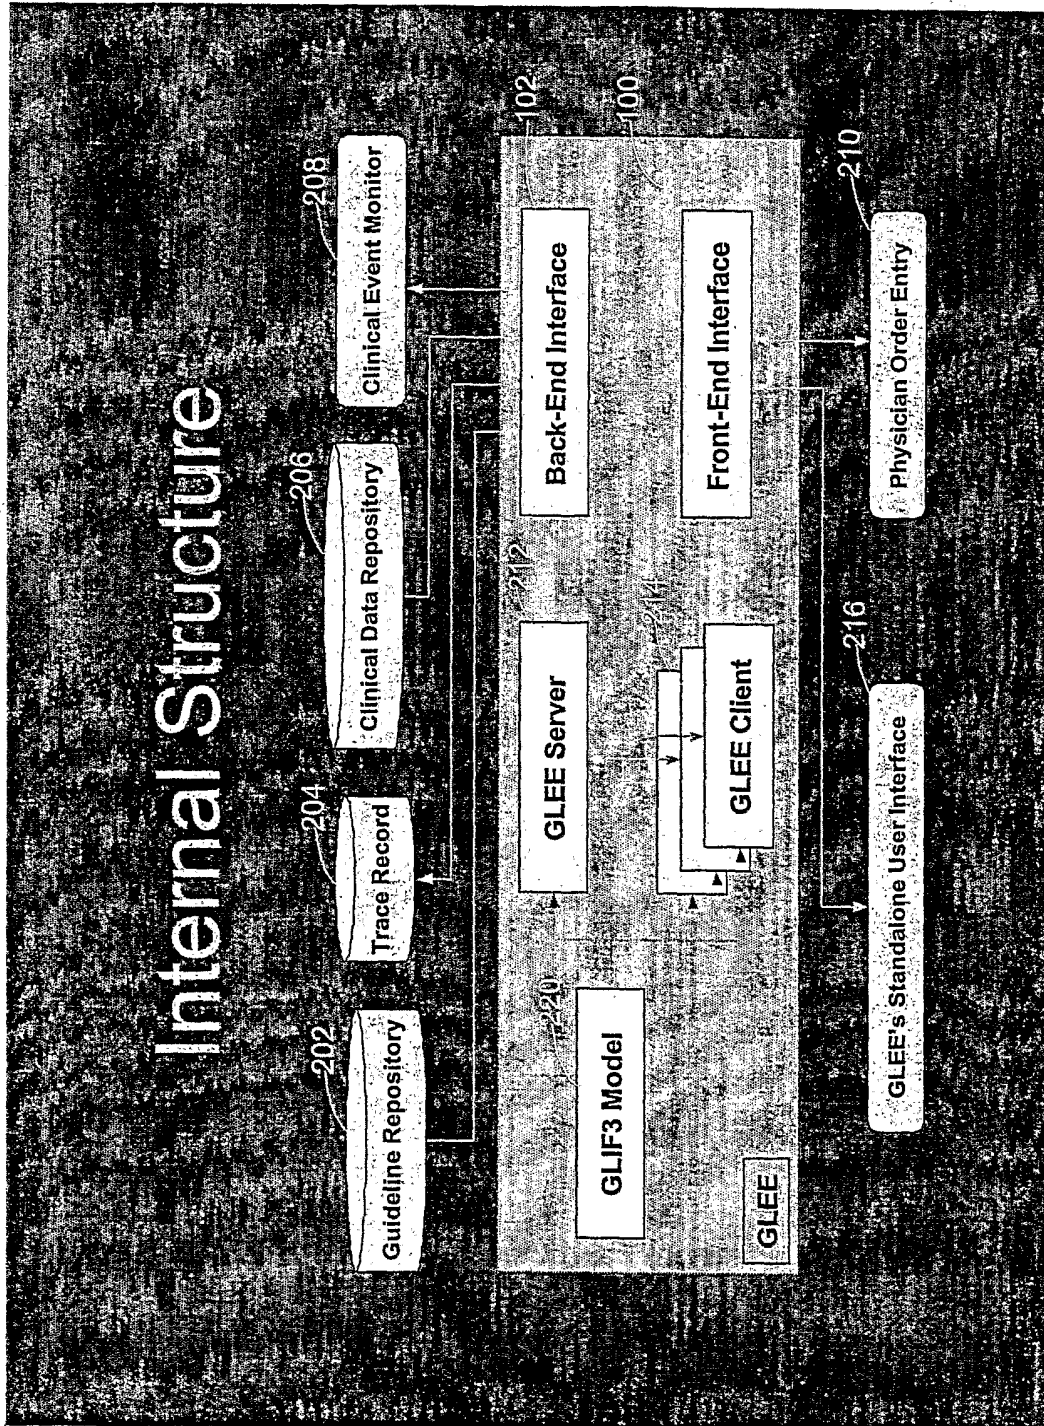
Internal Structure

202
Guideline Repository

204
Trace Record

206
Clinical Data Repository

208
Clinical Event Monitor

GLEE

220
GLIF3 Model

GLEE Server

212

214
GLEE Client

Back-End Interface

102

Front-End Interface

100

216
GLEE's Standalone User Interface

210
Physician Order Entry